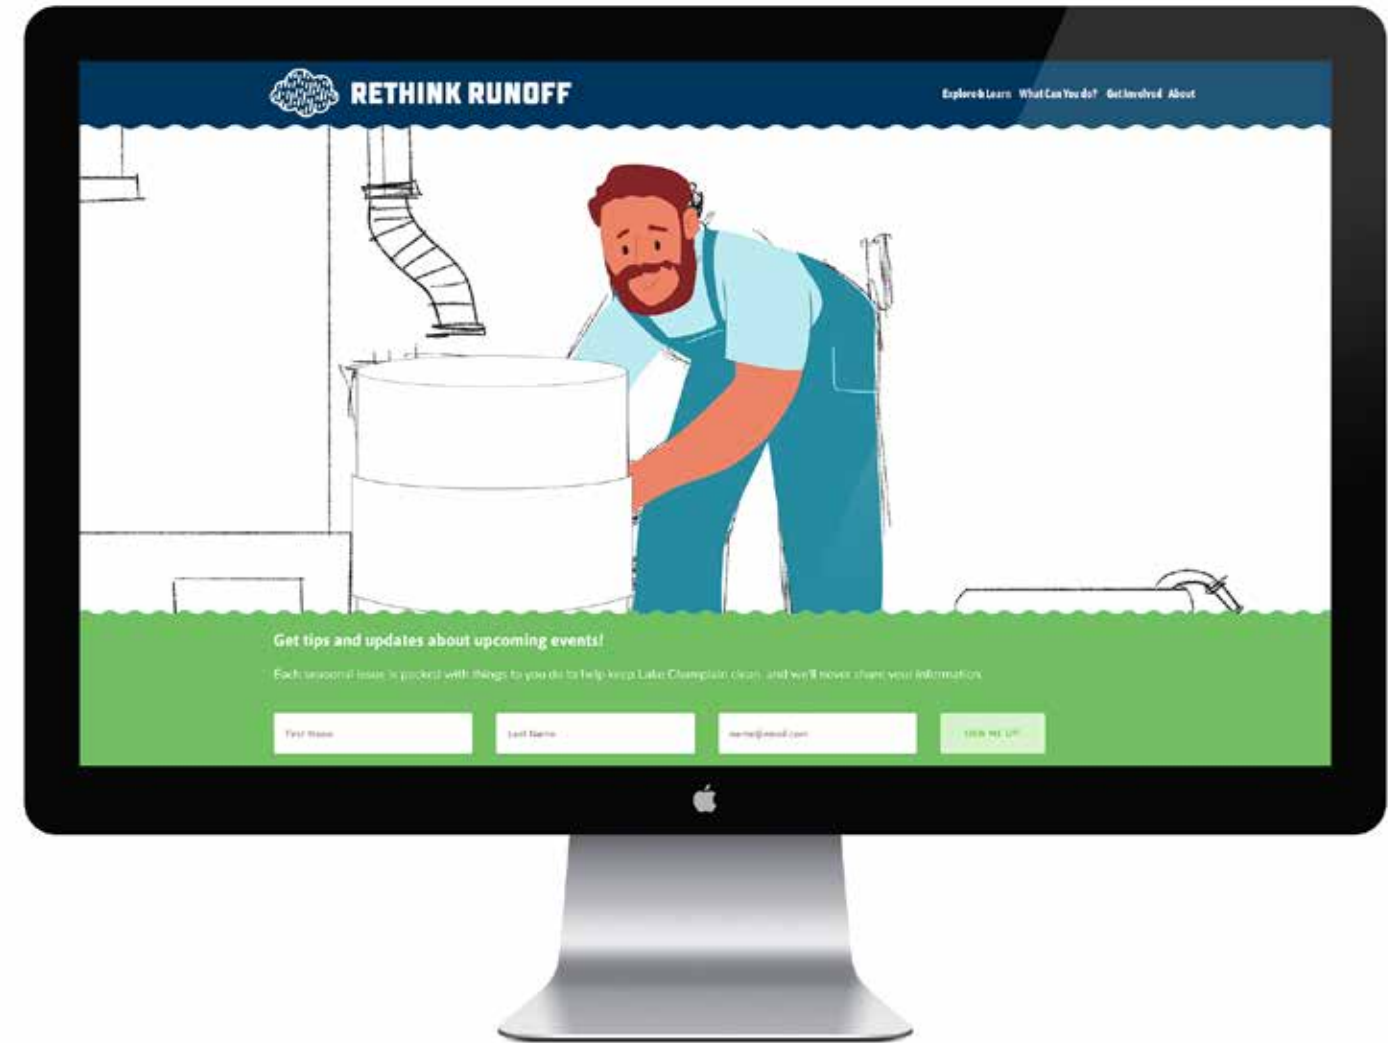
RETHINK RUNOFF

Explore & Learn What Can You do? Get Involved About

Get tips and updates about upcoming events!

Each seasonal issue is packed with things to you do to help keep Lake Champlain clean, and we'll never share your information.

First Name

Last Name

name@email.com

SIGN ME UP!